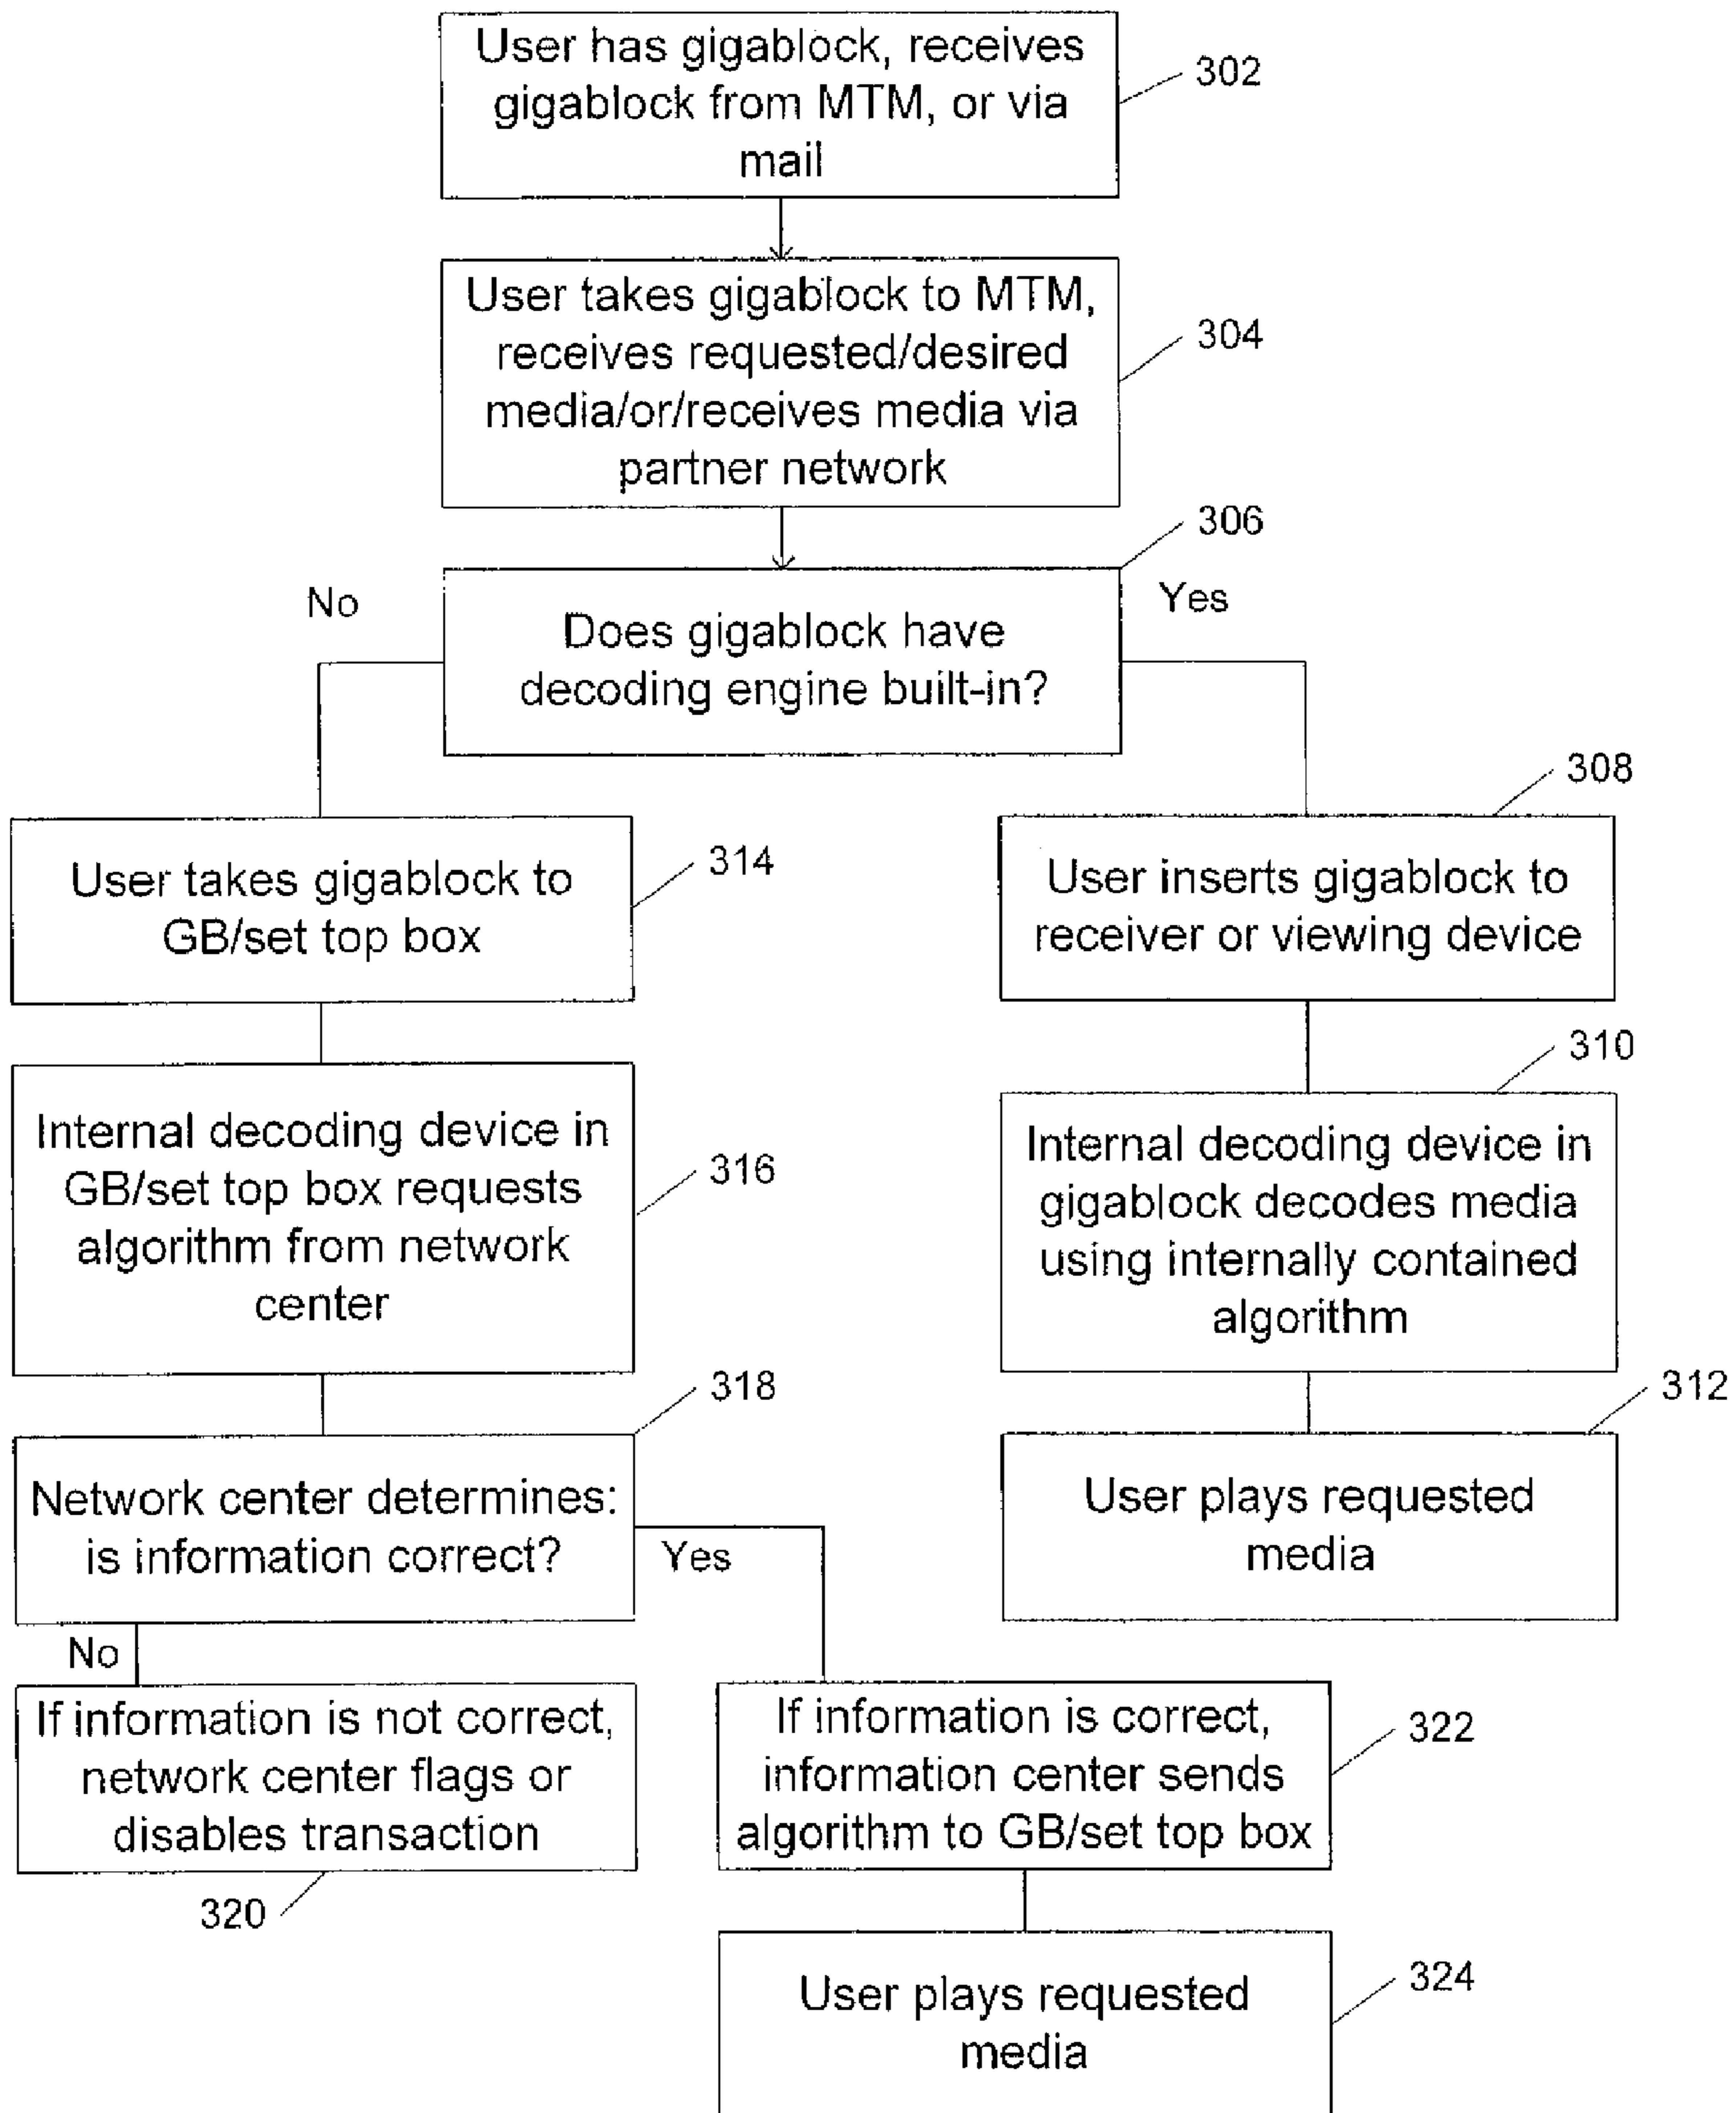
User has gigablock, receives gigablock from MTM, or via mail

302

User takes gigablock to MTM, receives requested/desired media/or/receives media via partner network

304

306

No

Yes

Does gigablock have decoding engine built-in?

308

User takes gigablock to GB/set top box

314

User inserts gigablock to receiver or viewing device

310

Internal decoding device in GB/set top box requests algorithm from network center

316

Internal decoding device in gigablock decodes media using internally contained algorithm

318

312

Network center determines: is information correct?

Yes

User plays requested media

No

If information is not correct, network center flags or disables transaction

If information is correct, information center sends algorithm to GB/set top box

322

320

User plays requested media

324